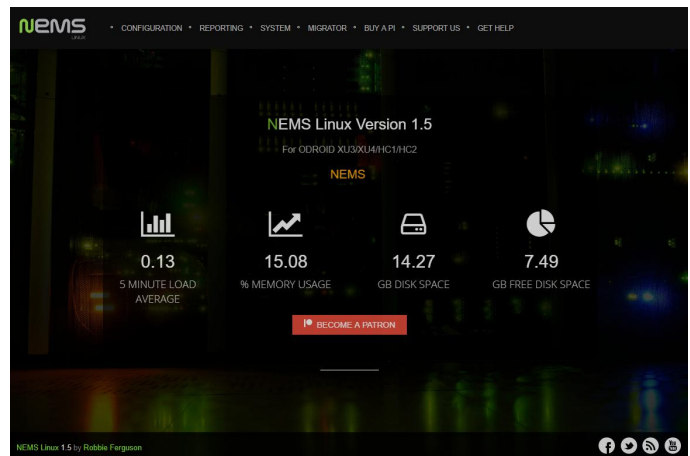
NEMS LINUX

• CONFIGURATION • REPORTING • SYSTEM • MIGRATOR • BUY A PI • SUPPORT US • GET HELP

NEMS Linux Version 1.5

For ODROID XU3/XU4/HC1/HC2

NEMS

0.13
5 MINUTE LOAD AVERAGE

15.08
% MEMORY USAGE

14.27
GB DISK SPACE

7.49
GB FREE DISK SPACE

BECOME A PATRON

NEMS Linux 1.5 by Robbie Ferguson